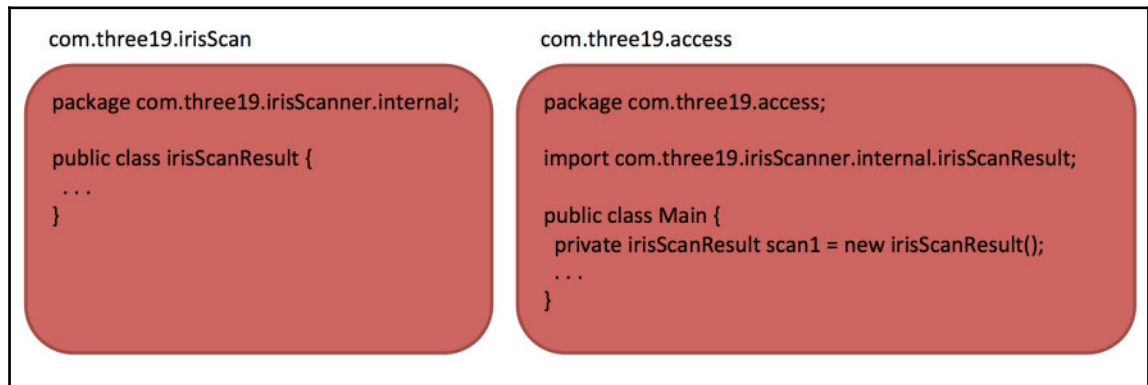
com.three19.irisScan

package com.three19.irisScanner.internal;

public class irisScanResult {
 . . .
}

com.three19.access

package com.three19.access;

import com.three19.irisScanner.internal.irisScanResult;

public class Main {
 private irisScanResult scan1 = new irisScanResult();
 . . .
}